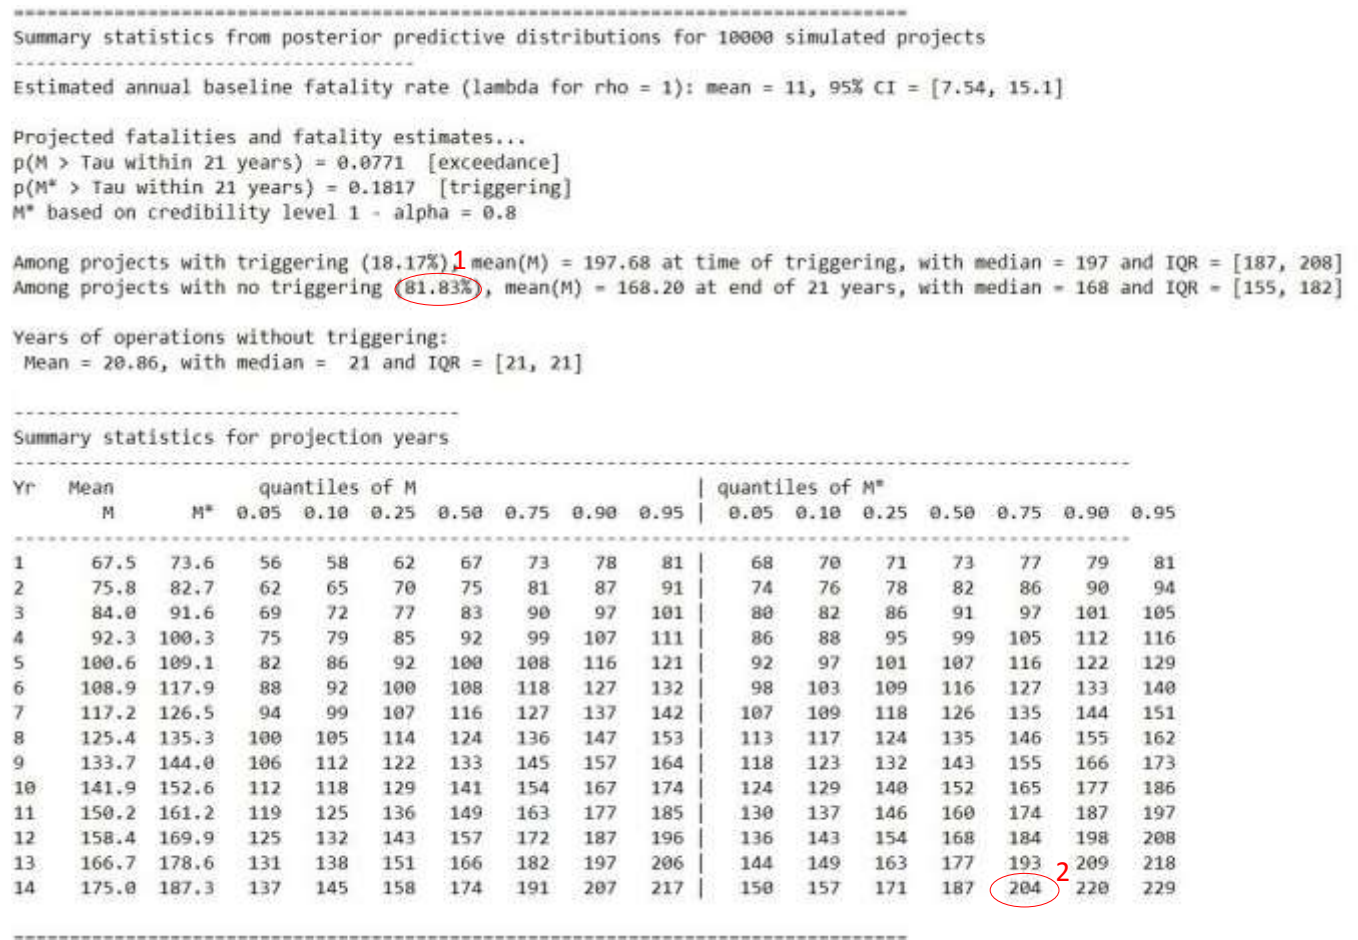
=================================================================================
Summary statistics from posterior predictive distributions for 10000 simulated projects
------------------------------------
Estimated annual baseline fatality rate (lambda for rho = 1): mean = 11, 95% CI = [7.54, 15.1]

Projected fatalities and fatality estimates...
p(M > Tau within 21 years) = 0.0771 [exceedance]
p(M* > Tau within 21 years) = 0.1817 [triggering]
M* based on credibility level 1 - alpha = 0.8

Among projects with triggering (18.17%) 1 mean(M) = 197.68 at time of triggering, with median = 197 and IQR = [187, 208]
Among projects with no triggering (81.83%), mean(M) = 168.20 at end of 21 years, with median = 168 and IQR = [155, 182]

Years of operations without triggering:
Mean = 20.86, with median = 21 and IQR = [21, 21]

----------------------------------------
Summary statistics for projection years
--------------------------------------------------------------------------------------------------------

| Yr | Mean M | M* | quantiles of M 0.05 | 0.10 | 0.25 | 0.50 | 0.75 | 0.90 | 0.95 | quantiles of M* 0.05 | 0.10 | 0.25 | 0.50 | 0.75 | 0.90 | 0.95 |
|---|---|---|---|---|---|---|---|---|---|---|---|---|---|---|---|---|
| 1 | 67.5 | 73.6 | 56 | 58 | 62 | 67 | 73 | 78 | 81 | 68 | 70 | 71 | 73 | 77 | 79 | 81 |
| 2 | 75.8 | 82.7 | 62 | 65 | 70 | 75 | 81 | 87 | 91 | 74 | 76 | 78 | 82 | 86 | 90 | 94 |
| 3 | 84.0 | 91.6 | 69 | 72 | 77 | 83 | 90 | 97 | 101 | 80 | 82 | 86 | 91 | 97 | 101 | 105 |
| 4 | 92.3 | 100.3 | 75 | 79 | 85 | 92 | 99 | 107 | 111 | 86 | 88 | 95 | 99 | 105 | 112 | 116 |
| 5 | 100.6 | 109.1 | 82 | 86 | 92 | 100 | 108 | 116 | 121 | 92 | 97 | 101 | 107 | 116 | 122 | 129 |
| 6 | 108.9 | 117.9 | 88 | 92 | 100 | 108 | 118 | 127 | 132 | 98 | 103 | 109 | 116 | 127 | 133 | 140 |
| 7 | 117.2 | 126.5 | 94 | 99 | 107 | 116 | 127 | 137 | 142 | 107 | 109 | 118 | 126 | 135 | 144 | 151 |
| 8 | 125.4 | 135.3 | 100 | 105 | 114 | 124 | 136 | 147 | 153 | 113 | 117 | 124 | 135 | 146 | 155 | 162 |
| 9 | 133.7 | 144.0 | 106 | 112 | 122 | 133 | 145 | 157 | 164 | 118 | 123 | 132 | 143 | 155 | 166 | 173 |
| 10 | 141.9 | 152.6 | 112 | 118 | 129 | 141 | 154 | 167 | 174 | 124 | 129 | 140 | 152 | 165 | 177 | 186 |
| 11 | 150.2 | 161.2 | 119 | 125 | 136 | 149 | 163 | 177 | 185 | 130 | 137 | 146 | 160 | 174 | 187 | 197 |
| 12 | 158.4 | 169.9 | 125 | 132 | 143 | 157 | 172 | 187 | 196 | 136 | 143 | 154 | 168 | 184 | 198 | 208 |
| 13 | 166.7 | 178.6 | 131 | 138 | 151 | 166 | 182 | 197 | 206 | 144 | 149 | 163 | 177 | 193 | 209 | 218 |
| 14 | 175.0 | 187.3 | 137 | 145 | 158 | 174 | 191 | 207 | 217 | 150 | 157 | 171 | 187 | 204 | 220 | 229 |

2
=================================================================================